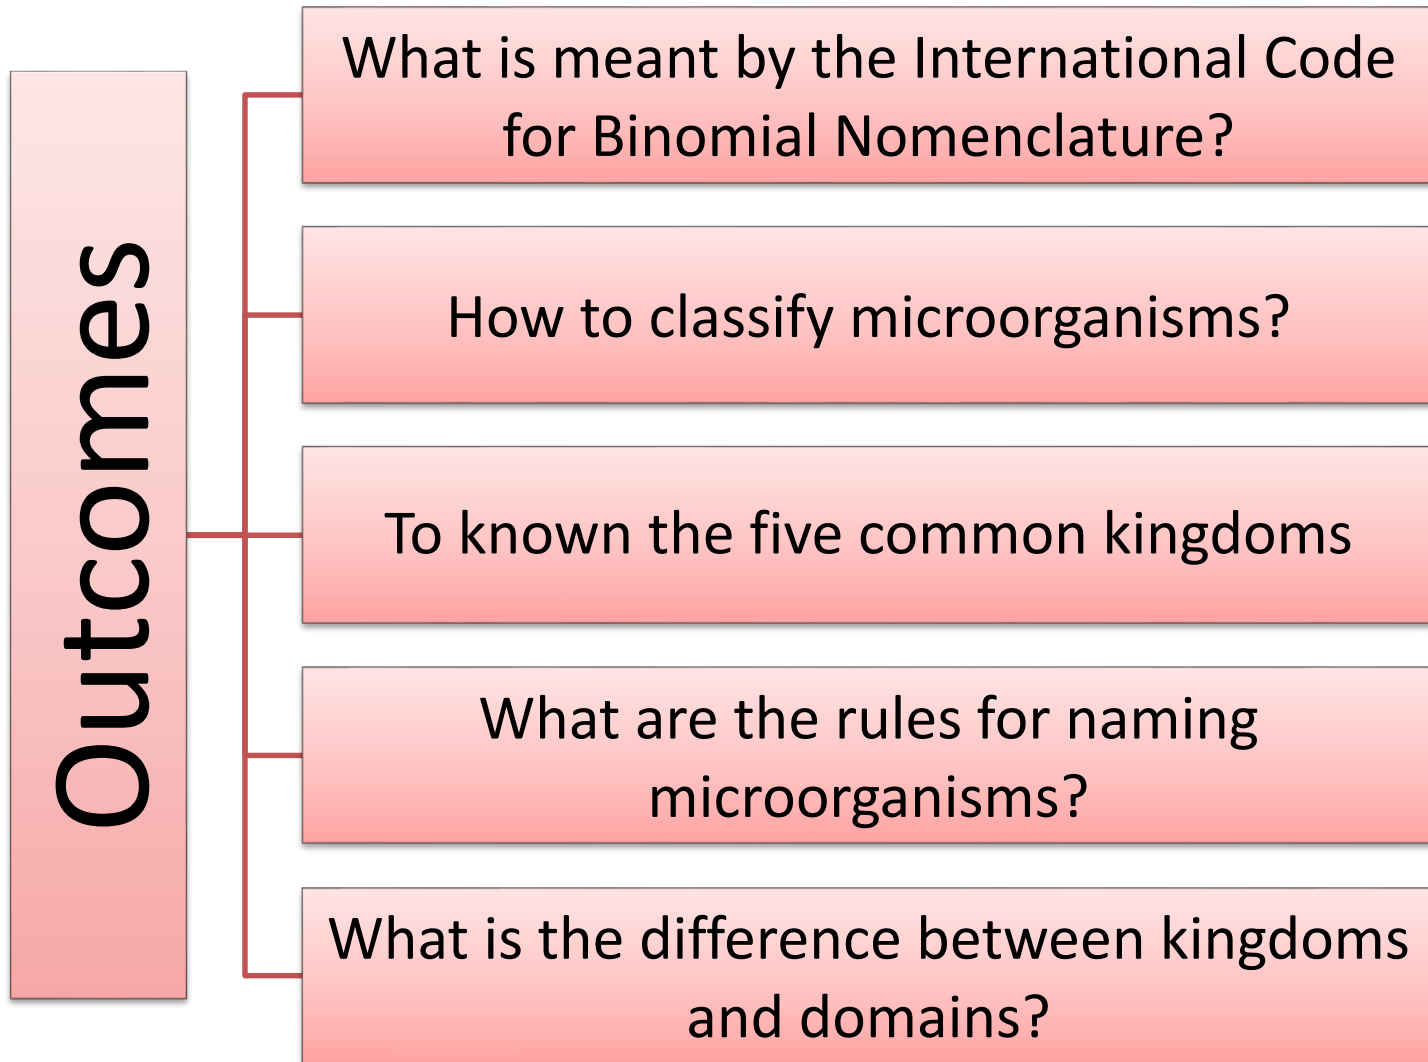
Outcomes

What is meant by the International Code for Binomial Nomenclature?

How to classify microorganisms?

To known the five common kingdoms

What are the rules for naming microorganisms?

What is the difference between kingdoms and domains?